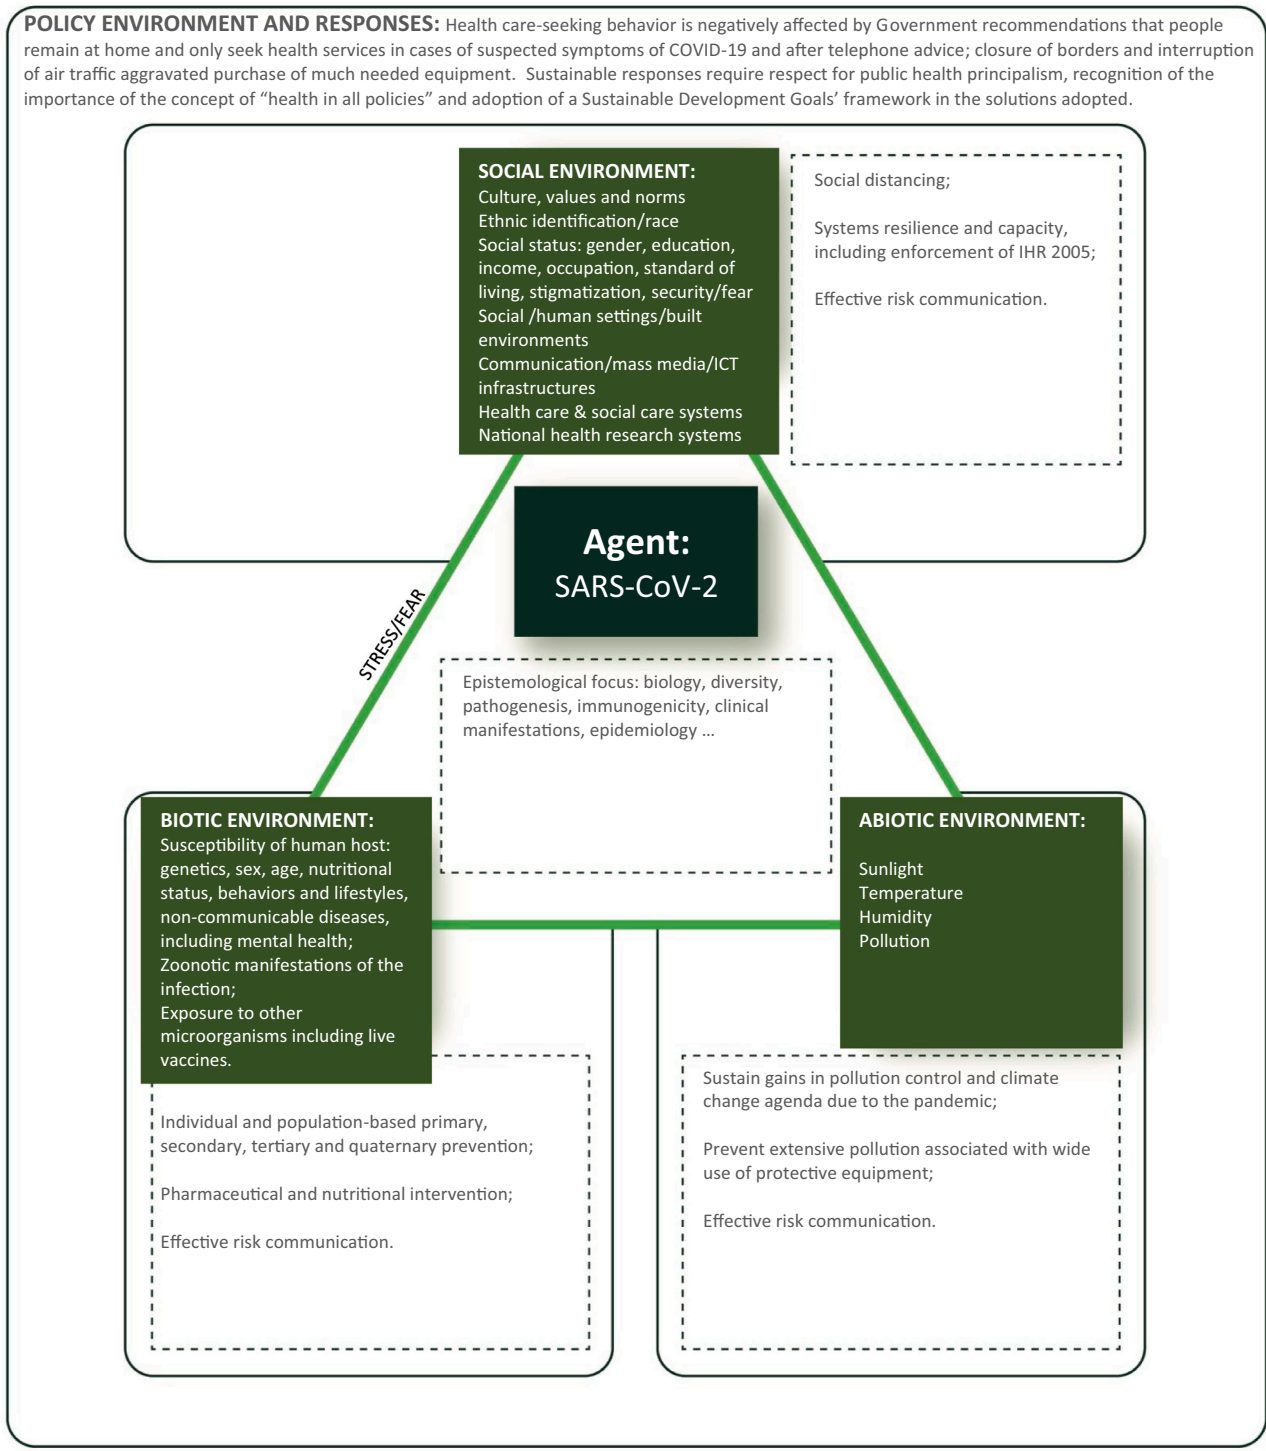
POLICY ENVIRONMENT AND RESPONSES: Health care-seeking behavior is negatively affected by Government recommendations that people remain at home and only seek health services in cases of suspected symptoms of COVID-19 and after telephone advice; closure of borders and interruption of air traffic aggravated purchase of much needed equipment. Sustainable responses require respect for public health principalism, recognition of the importance of the concept of "health in all policies" and adoption of a Sustainable Development Goals' framework in the solutions adopted.

SOCIAL ENVIRONMENT:
Culture, values and norms
Ethnic identification/race
Social status: gender, education, income, occupation, standard of living, stigmatization, security/fear
Social /human settings/built environments
Communication/mass media/ICT infrastructures
Health care & social care systems
National health research systems

Social distancing;

Systems resilience and capacity, including enforcement of IHR 2005;

Effective risk communication.

Agent:
SARS-CoV-2

STRESS/FEAR

Epistemological focus: biology, diversity, pathogenesis, immunogenicity, clinical manifestations, epidemiology ...

BIOTIC ENVIRONMENT:
Susceptibility of human host: genetics, sex, age, nutritional status, behaviors and lifestyles, non-communicable diseases, including mental health;
Zoonotic manifestations of the infection;
Exposure to other microorganisms including live vaccines.

Individual and population-based primary, secondary, tertiary and quaternary prevention;

Pharmaceutical and nutritional intervention;

Effective risk communication.

ABIOTIC ENVIRONMENT:

Sunlight
Temperature
Humidity
Pollution

Sustain gains in pollution control and climate change agenda due to the pandemic;

Prevent extensive pollution associated with wide use of protective equipment;

Effective risk communication.